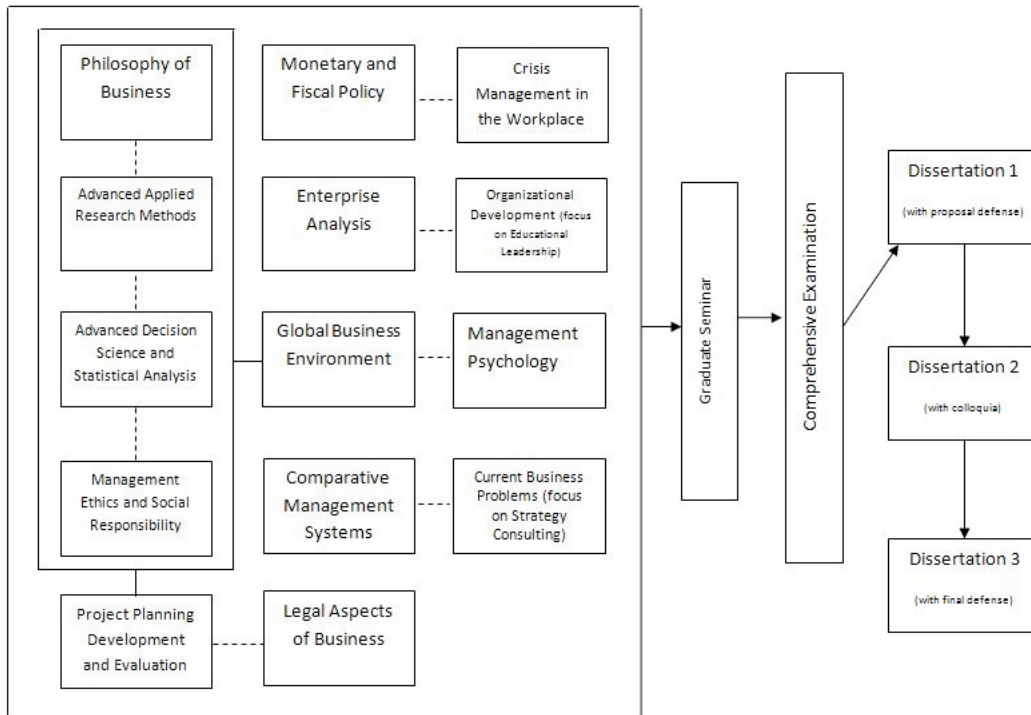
Philosophy of Business

Advanced Applied Research Methods

Advanced Decision Science and Statistical Analysis

Management Ethics and Social Responsibility

Project Planning Development and Evaluation

Monetary and Fiscal Policy

Crisis Management in the Workplace

Enterprise Analysis

Organizational Development (focus on Educational Leadership)

Global Business Environment

Management Psychology

Comparative Management Systems

Current Business Problems (focus on Strategy Consulting)

Legal Aspects of Business

Graduate Seminar

Comprehensive Examination

Dissertation 1
(with proposal defense)

Dissertation 2
(with colloquia)

Dissertation 3
(with final defense)